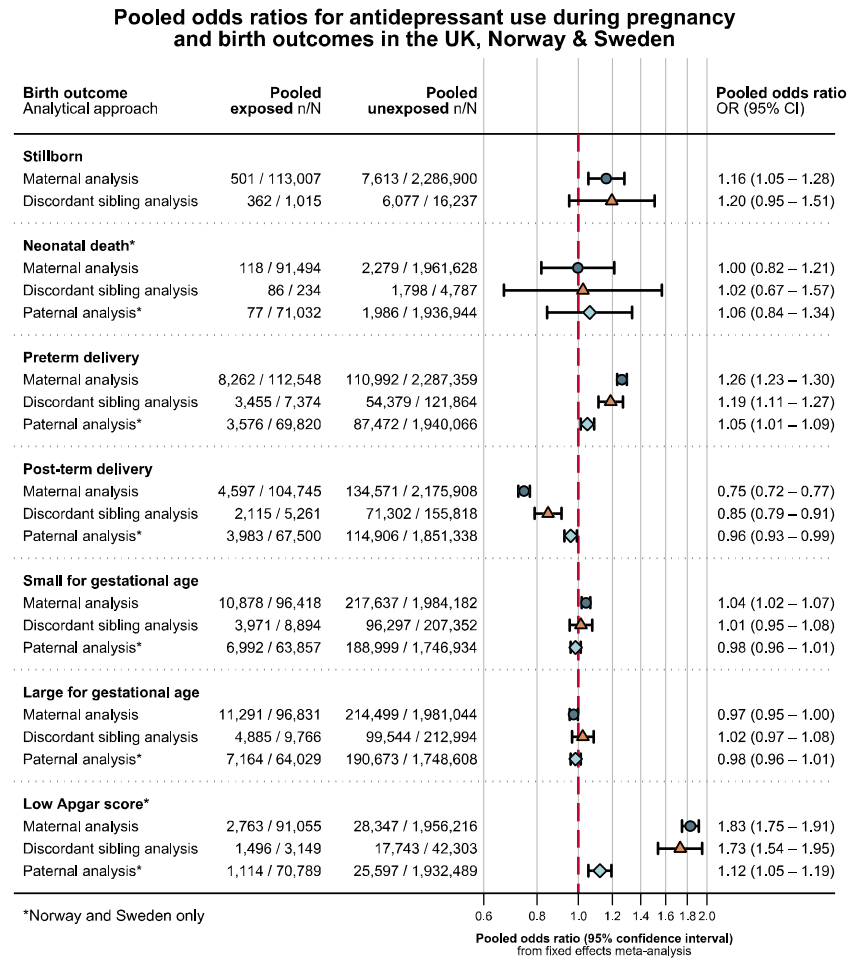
**Pooled odds ratios for antidepressant use during pregnancy and birth outcomes in the UK, Norway & Sweden**

| Birth outcome<br>Analytical approach | Pooled exposed n/N | Pooled unexposed n/N | Pooled odds ratio<br>OR (95% CI) |
|---|---|---|---|
| **Stillborn** | | | |
| Maternal analysis | 501 / 113,007 | 7,613 / 2,286,900 | 1.16 (1.05 – 1.28) |
| Discordant sibling analysis | 362 / 1,015 | 6,077 / 16,237 | 1.20 (0.95 – 1.51) |
| **Neonatal death*** | | | |
| Maternal analysis | 118 / 91,494 | 2,279 / 1,961,628 | 1.00 (0.82 – 1.21) |
| Discordant sibling analysis | 86 / 234 | 1,798 / 4,787 | 1.02 (0.67 – 1.57) |
| Paternal analysis* | 77 / 71,032 | 1,986 / 1,936,944 | 1.06 (0.84 – 1.34) |
| **Preterm delivery** | | | |
| Maternal analysis | 8,262 / 112,548 | 110,992 / 2,287,359 | 1.26 (1.23 – 1.30) |
| Discordant sibling analysis | 3,455 / 7,374 | 54,379 / 121,864 | 1.19 (1.11 – 1.27) |
| Paternal analysis* | 3,576 / 69,820 | 87,472 / 1,940,066 | 1.05 (1.01 – 1.09) |
| **Post-term delivery** | | | |
| Maternal analysis | 4,597 / 104,745 | 134,571 / 2,175,908 | 0.75 (0.72 – 0.77) |
| Discordant sibling analysis | 2,115 / 5,261 | 71,302 / 155,818 | 0.85 (0.79 – 0.91) |
| Paternal analysis* | 3,983 / 67,500 | 114,906 / 1,851,338 | 0.96 (0.93 – 0.99) |
| **Small for gestational age** | | | |
| Maternal analysis | 10,878 / 96,418 | 217,637 / 1,984,182 | 1.04 (1.02 – 1.07) |
| Discordant sibling analysis | 3,971 / 8,894 | 96,297 / 207,352 | 1.01 (0.95 – 1.08) |
| Paternal analysis* | 6,992 / 63,857 | 188,999 / 1,746,934 | 0.98 (0.96 – 1.01) |
| **Large for gestational age** | | | |
| Maternal analysis | 11,291 / 96,831 | 214,499 / 1,981,044 | 0.97 (0.95 – 1.00) |
| Discordant sibling analysis | 4,885 / 9,766 | 99,544 / 212,994 | 1.02 (0.97 – 1.08) |
| Paternal analysis* | 7,164 / 64,029 | 190,673 / 1,748,608 | 0.98 (0.96 – 1.01) |
| **Low Apgar score*** | | | |
| Maternal analysis | 2,763 / 91,055 | 28,347 / 1,956,216 | 1.83 (1.75 – 1.91) |
| Discordant sibling analysis | 1,496 / 3,149 | 17,743 / 42,303 | 1.73 (1.54 – 1.95) |
| Paternal analysis* | 1,114 / 70,789 | 25,597 / 1,932,489 | 1.12 (1.05 – 1.19) |

*Norway and Sweden only

0.6 0.8 1.0 1.2 1.4 1.6 1.8 2.0

**Pooled odds ratio (95% confidence interval)**
from fixed effects meta-analysis